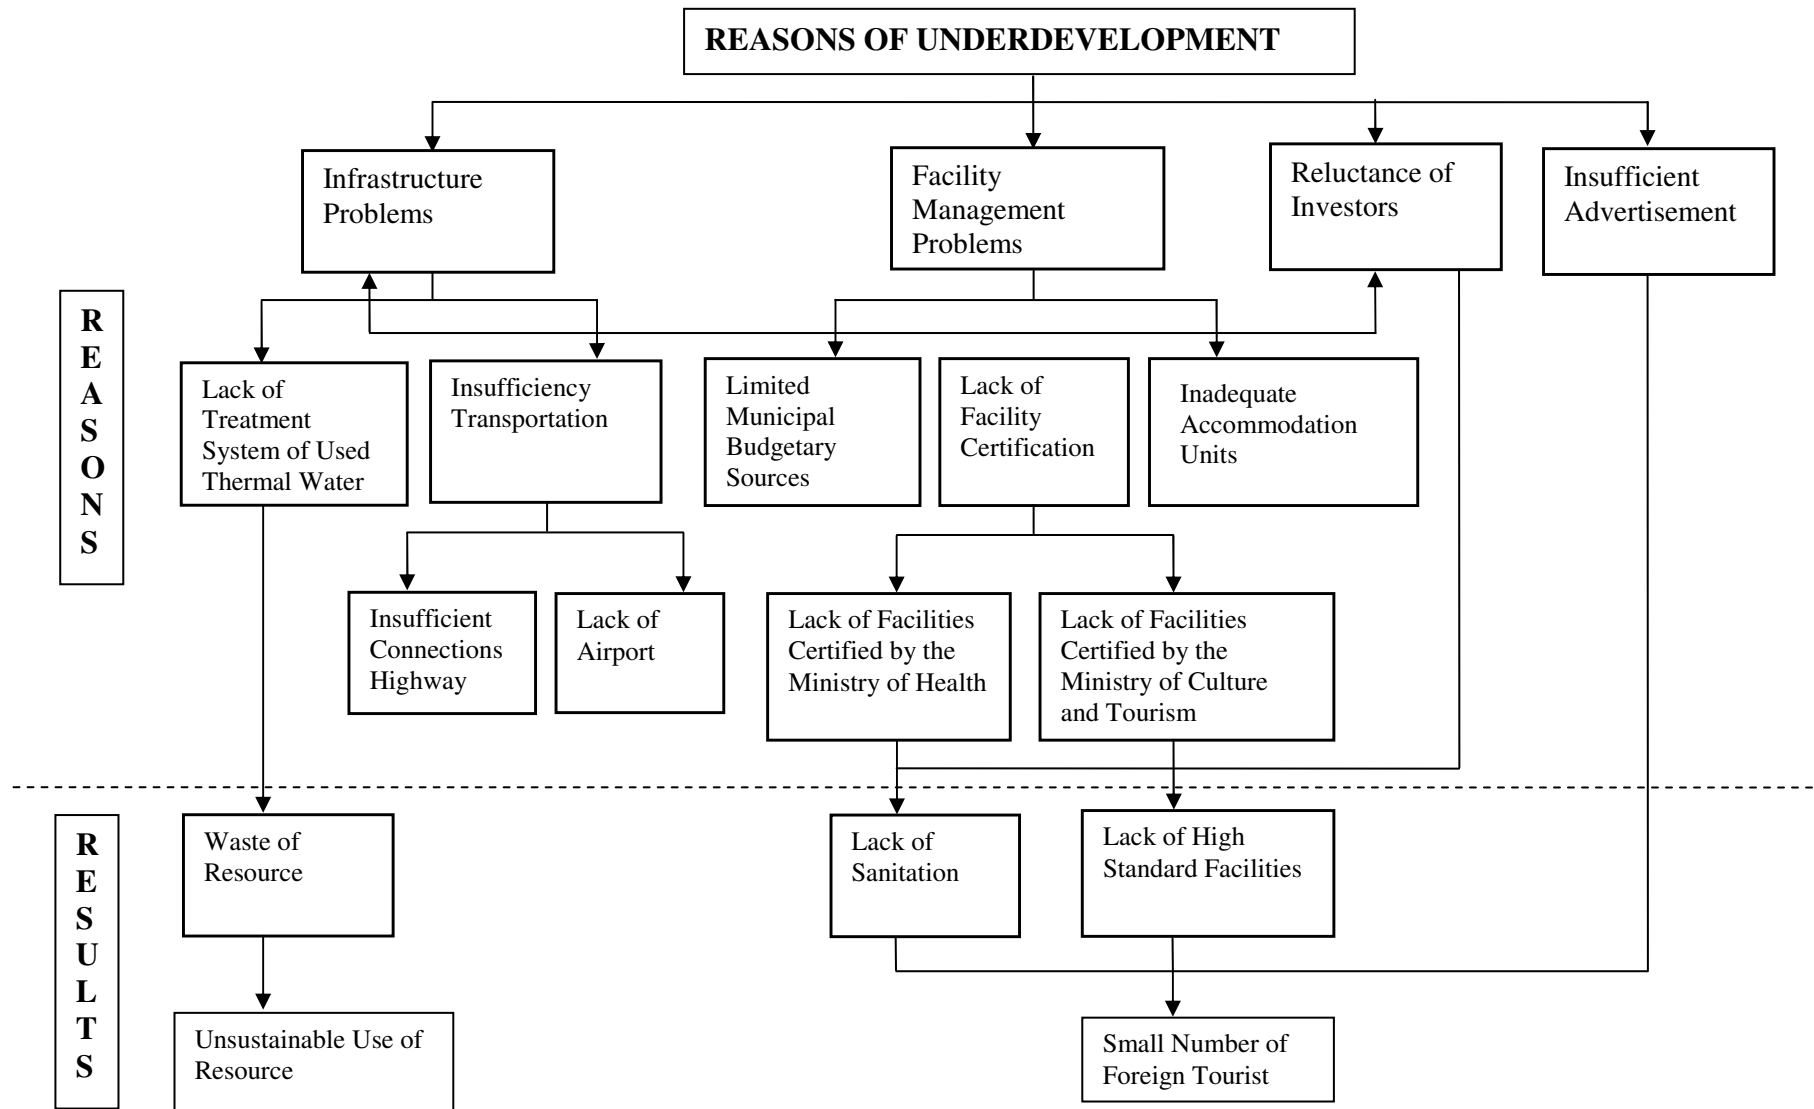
REASONS OF UNDERDEVELOPMENT

Infrastructure Problems

Facility Management Problems

Reluctance of Investors

Insufficient Advertisement

REASONS

Lack of Treatment System of Used Thermal Water

Insufficiency Transportation

Limited Municipal Budgetary Sources

Lack of Facility Certification

Inadequate Accommodation Units

Insufficient Connections Highway

Lack of Airport

Lack of Facilities Certified by the Ministry of Health

Lack of Facilities Certified by the Ministry of Culture and Tourism

RESULTS

Waste of Resource

Lack of Sanitation

Lack of High Standard Facilities

Unsustainable Use of Resource

Small Number of Foreign Tourist